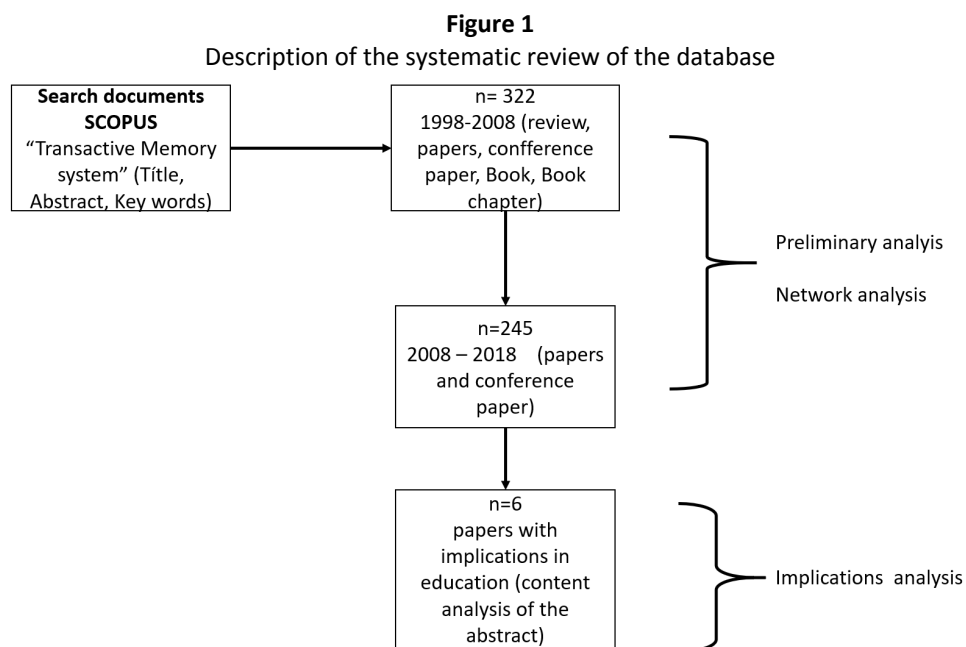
**Figure 1**

Description of the systematic review of the database

**Search documents SCOPUS**
“Transactive Memory system” (Títle, Abstract, Key words)

n= 322
1998-2008 (review, papers, confference paper, Book, Book chapter)

n=245
2008 – 2018 (papers and conference paper)

n=6
papers with implications in education (content analysis of the abstract)

Preliminary analyis

Network analysis

Implications analysis